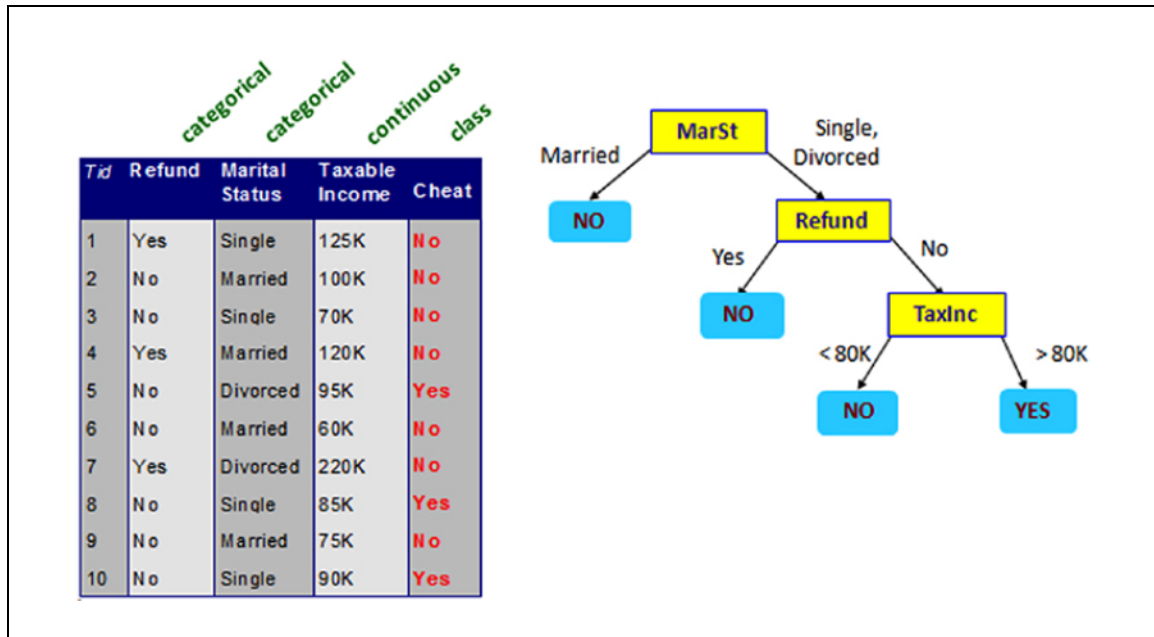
categorical categorical continuous class

| Tid | Refund | Marital Status | Taxable Income | Cheat |
|---|---|---|---|---|
| 1 | Yes | Single | 125K | No |
| 2 | No | Married | 100K | No |
| 3 | No | Single | 70K | No |
| 4 | Yes | Married | 120K | No |
| 5 | No | Divorced | 95K | Yes |
| 6 | No | Married | 60K | No |
| 7 | Yes | Divorced | 220K | No |
| 8 | No | Single | 85K | Yes |
| 9 | No | Married | 75K | No |
| 10 | No | Single | 90K | Yes |

MarSt
Married
Single, Divorced
NO
Refund
Yes
No
NO
TaxInc
< 80K
> 80K
NO
YES